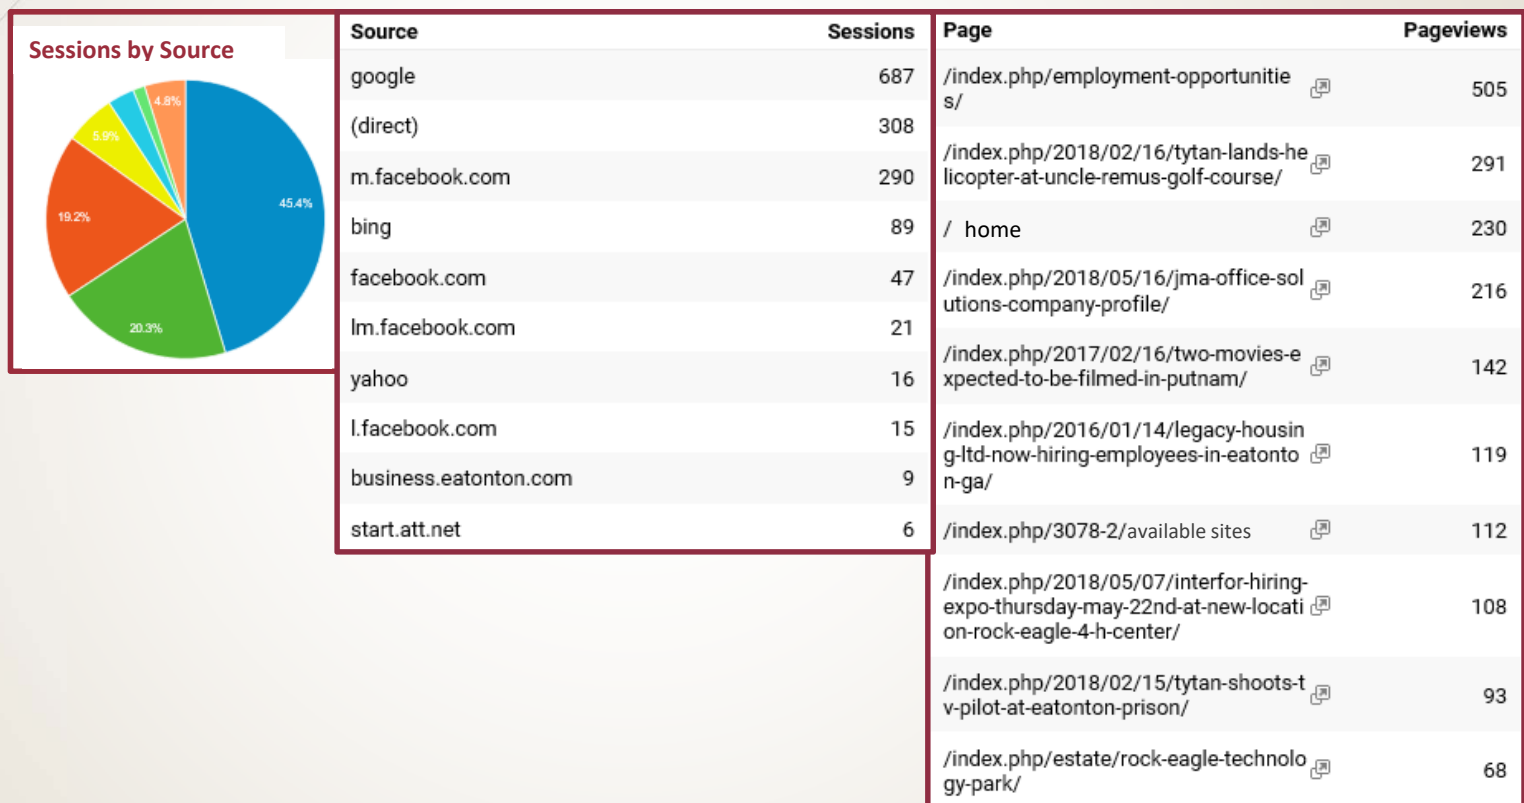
Sessions by Source

4.8%
5.9%
45.4%
19.2%
20.3%

| Source | Sessions |
|---|---|
| google | 687 |
| (direct) | 308 |
| m.facebook.com | 290 |
| bing | 89 |
| facebook.com | 47 |
| lm.facebook.com | 21 |
| yahoo | 16 |
| l.facebook.com | 15 |
| business.eatonton.com | 9 |
| start.att.net | 6 |

| Page | Pageviews |
|---|---|
| /index.php/employment-opportunities/ | 505 |
| /index.php/2018/02/16/tytan-lands-helicopter-at-uncle-remus-golf-course/ | 291 |
| / home | 230 |
| /index.php/2018/05/16/jma-office-solutions-company-profile/ | 216 |
| /index.php/2017/02/16/two-movies-expected-to-be-filmed-in-putnam/ | 142 |
| /index.php/2016/01/14/legacy-housing-ltd-now-hiring-employees-in-eatonton-ga/ | 119 |
| /index.php/3078-2/available sites | 112 |
| /index.php/2018/05/07/interfor-hiring-expo-thursday-may-22nd-at-new-location-rock-eagle-4-h-center/ | 108 |
| /index.php/2018/02/15/tytan-shoots-tv-pilot-at-eatonton-prison/ | 93 |
| /index.php/estate/rock-eagle-technology-park/ | 68 |